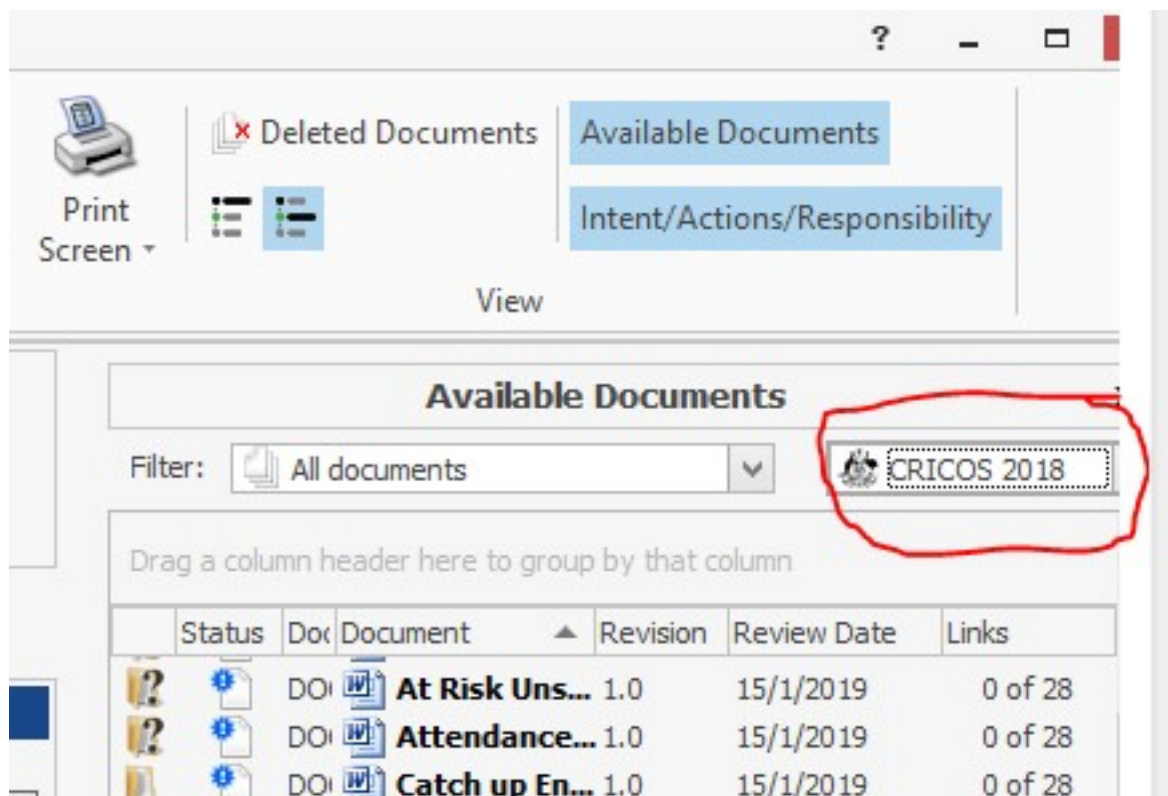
?

Print Screen

Deleted Documents

Available Documents

Intent/Actions/Responsibility

View

Available Documents

Filter: All documents

CRICOS 2018

Drag a column header here to group by that column

| | Status | Do | Document | Revision | Review Date | Links |
|---|---|---|---|---|---|---|
| | | DO | At Risk Uns... | 1.0 | 15/1/2019 | 0 of 28 |
| | | DO | Attendance... | 1.0 | 15/1/2019 | 0 of 28 |
| | | DO | Catch up En... | 1.0 | 15/1/2019 | 0 of 28 |